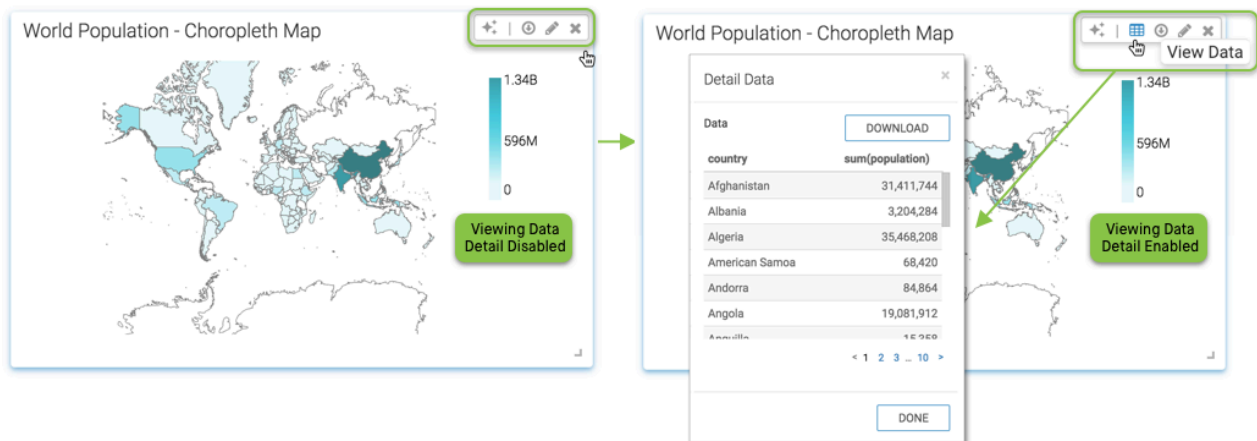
World Population - Choropleth Map

1.34B

596M

0

Viewing Data Detail Disabled

World Population - Choropleth Map

View Data

Detail Data

Data

DOWNLOAD

| country | sum(population) |
|---|---|
| Afghanistan | 31,411,744 |
| Albania | 3,204,284 |
| Algeria | 35,468,208 |
| American Samoa | 68,420 |
| Andorra | 84,864 |
| Angola | 19,081,912 |
| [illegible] | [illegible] |

< 1 2 3 ... 10 >

DONE

1.34B

596M

0

Viewing Data Detail Enabled